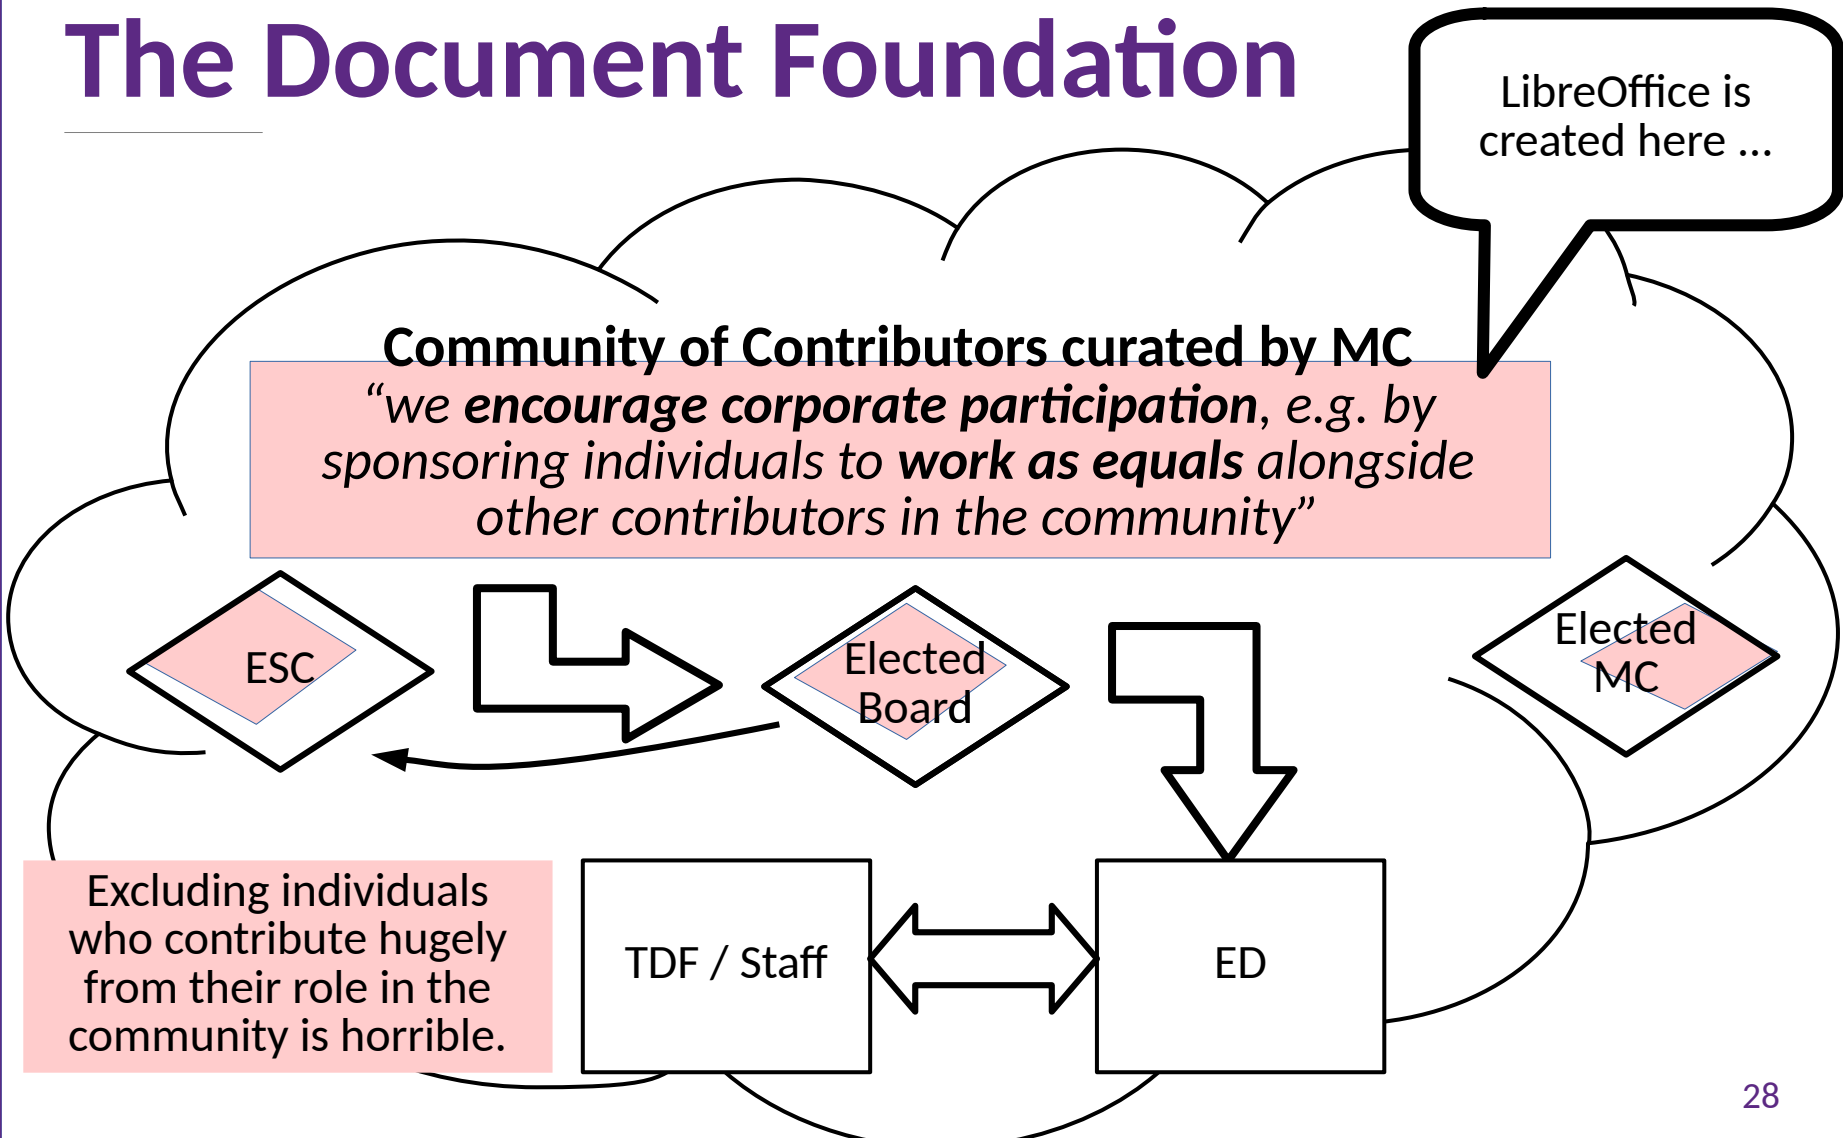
The Document Foundation

LibreOffice is created here ...

**Community of Contributors curated by MC**
*“we **encourage corporate participation**, e.g. by sponsoring individuals to **work as equals** alongside other contributors in the community”*

ESC

Elected Board

Elected MC

Excluding individuals who contribute hugely from their role in the community is horrible.

TDF / Staff

ED

28